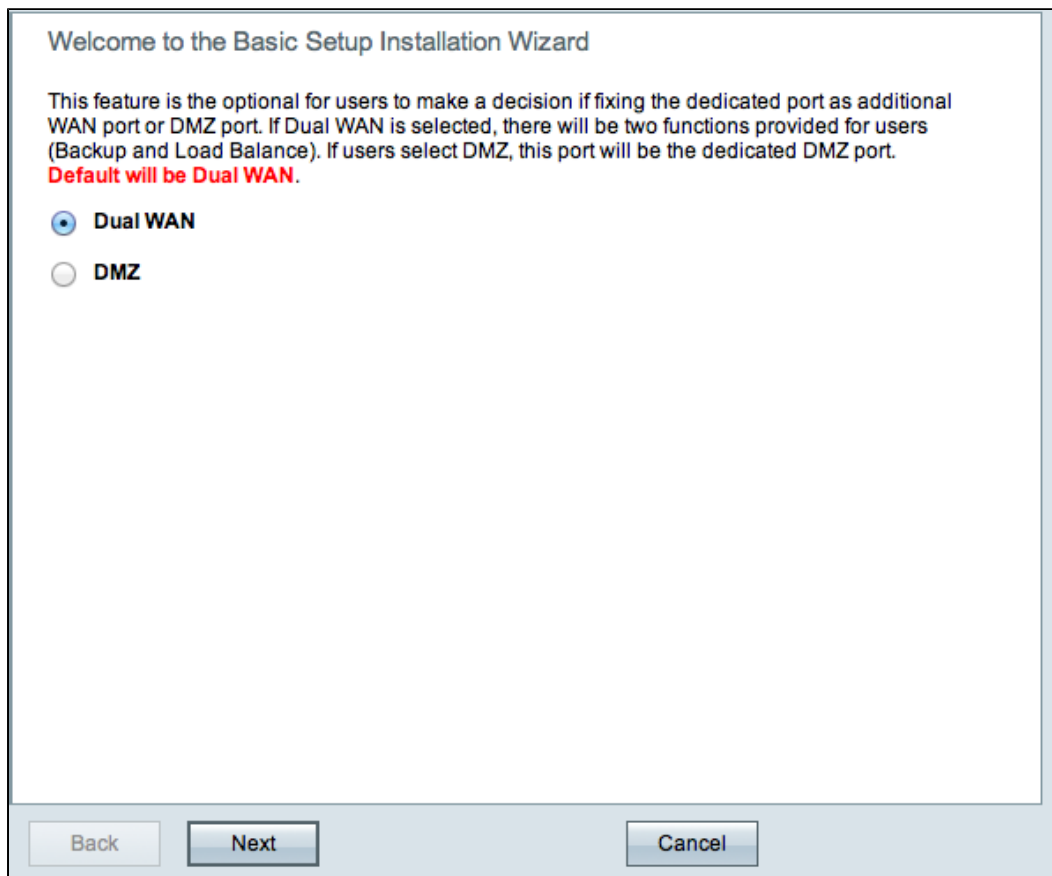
Welcome to the Basic Setup Installation Wizard

This feature is the optional for users to make a decision if fixing the dedicated port as additional WAN port or DMZ port. If Dual WAN is selected, there will be two functions provided for users (Backup and Load Balance). If users select DMZ, this port will be the dedicated DMZ port. Default will be Dual WAN.

Dual WAN

DMZ

Back Next Cancel